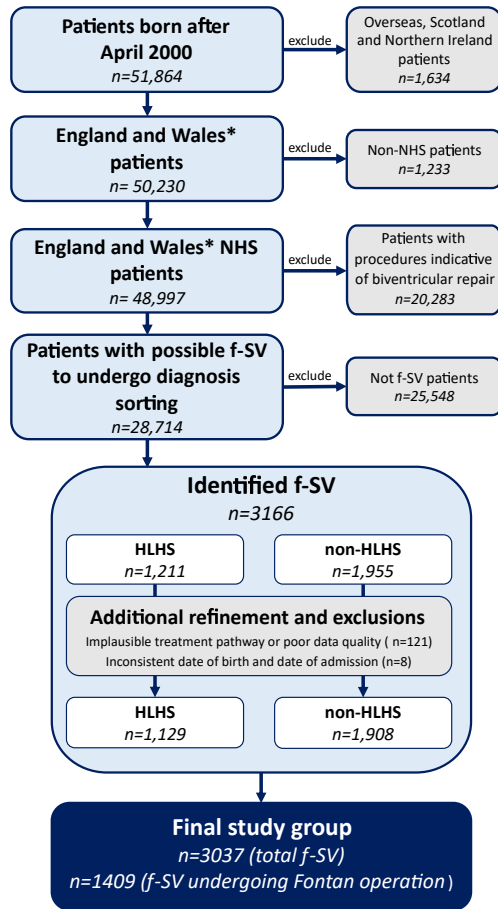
Patients born after April 2000
n=51,864

exclude

Overseas, Scotland and Northern Ireland patients
n=1,634

England and Wales* patients
n= 50,230

exclude

Non-NHS patients
n=1,233

England and Wales* NHS patients
n= 48,997

exclude

Patients with procedures indicative of biventricular repair
n=20,283

Patients with possible f-SV to undergo diagnosis sorting
n=28,714

exclude

Not f-SV patients
n=25,548

Identified f-SV
n=3166

HLHS
n=1,211

non-HLHS
n=1,955

Additional refinement and exclusions
Implausible treatment pathway or poor data quality ( n=121)
Inconsistent date of birth and date of admission (n=8)

HLHS
n=1,129

non-HLHS
n=1,908

Final study group
n=3037 (total f-SV)
n=1409 (f-SV undergoing Fontan operation)